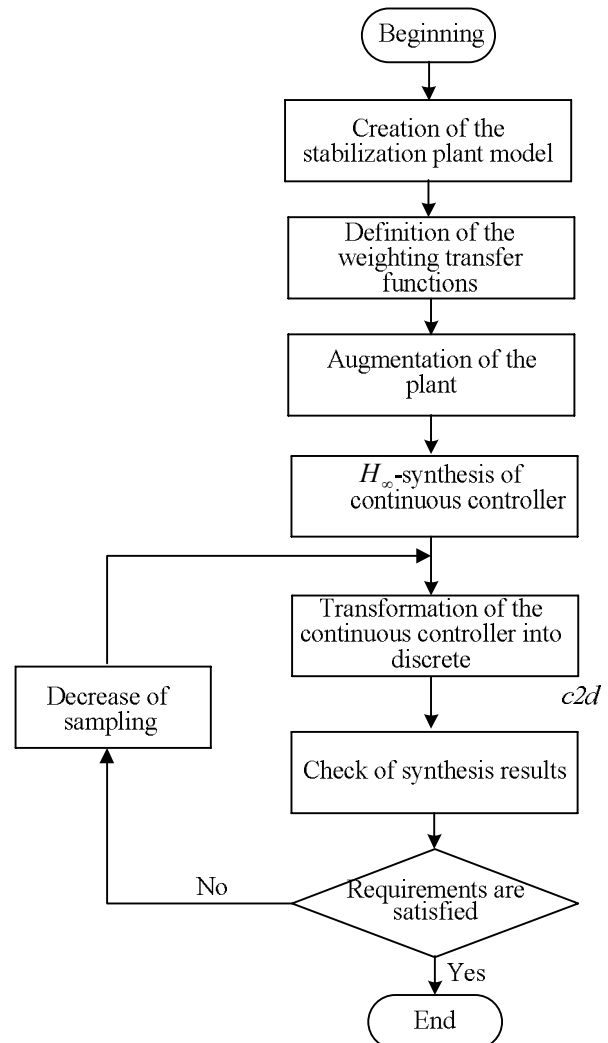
Beginning

Creation of the stabilization plant model

Definition of the weighting transfer functions

Augmentation of the plant

$H_\infty$-synthesis of continuous controller

Transformation of the continuous controller into discrete

Decrease of sampling

c2d

Check of synthesis results

No

Requirements are satisfied

Yes

End